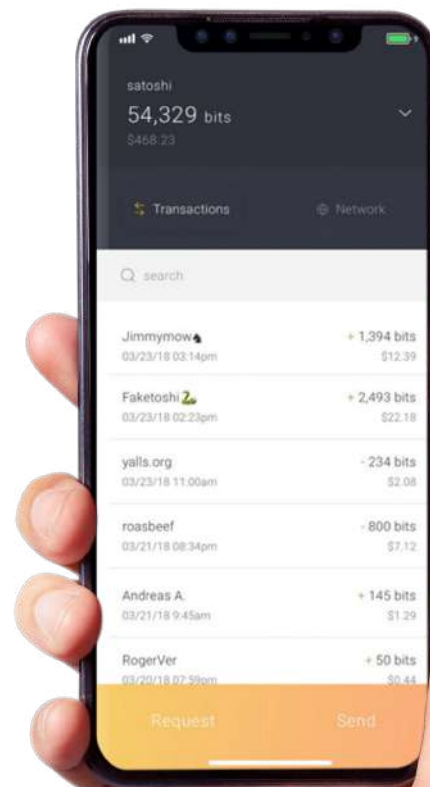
satoshi
54,329 bits
$468.23

Transactions
Network

search

Jimmymow
03/23/18 03:14pm
+ 1,394 bits
$12.39

Faketoshi
03/23/18 02:23pm
+ 2,493 bits
$22.18

yalls.org
03/23/18 11:00am
- 234 bits
$2.08

roasbeef
03/21/18 08:34pm
- 800 bits
$7.12

Andreas A.
03/21/18 9:45am
+ 145 bits
$1.29

RogerVer
03/20/18 07:59pm
+ 50 bits
$0.44

Request
Send